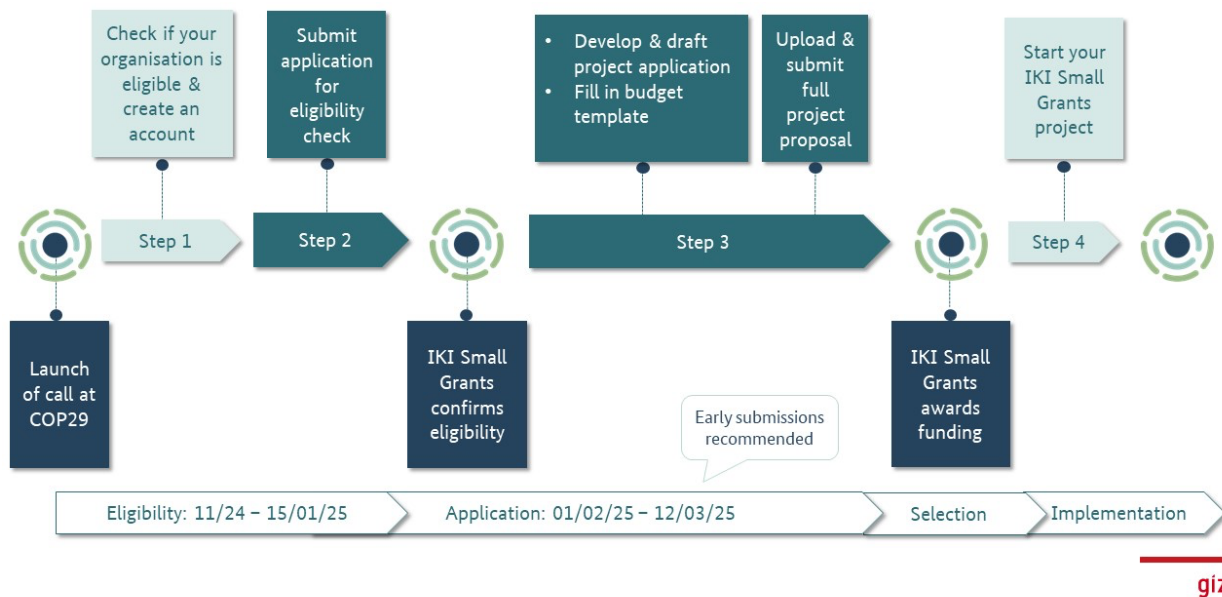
Check if your organisation is eligible & create an account

Submit application for eligibility check

- Develop & draft project application
- Fill in budget template

Upload & submit full project proposal

Start your IKI Small Grants project

Step 1

Step 2

Step 3

Step 4

Launch of call at COP29

IKI Small Grants confirms eligibility

Early submissions recommended

IKI Small Grants awards funding

Eligibility: 11/24 – 15/01/25

Application: 01/02/25 – 12/03/25

Selection

Implementation

giz